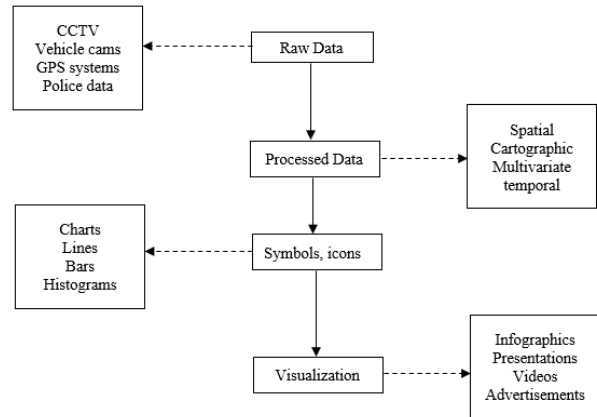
CCTV
Vehicle cams
GPS systems
Police data

Raw Data

Processed Data

Spatial
Cartographic
Multivariate
temporal

Charts
Lines
Bars
Histograms

Symbols, icons

Visualization

Infographics
Presentations
Videos
Advertisements